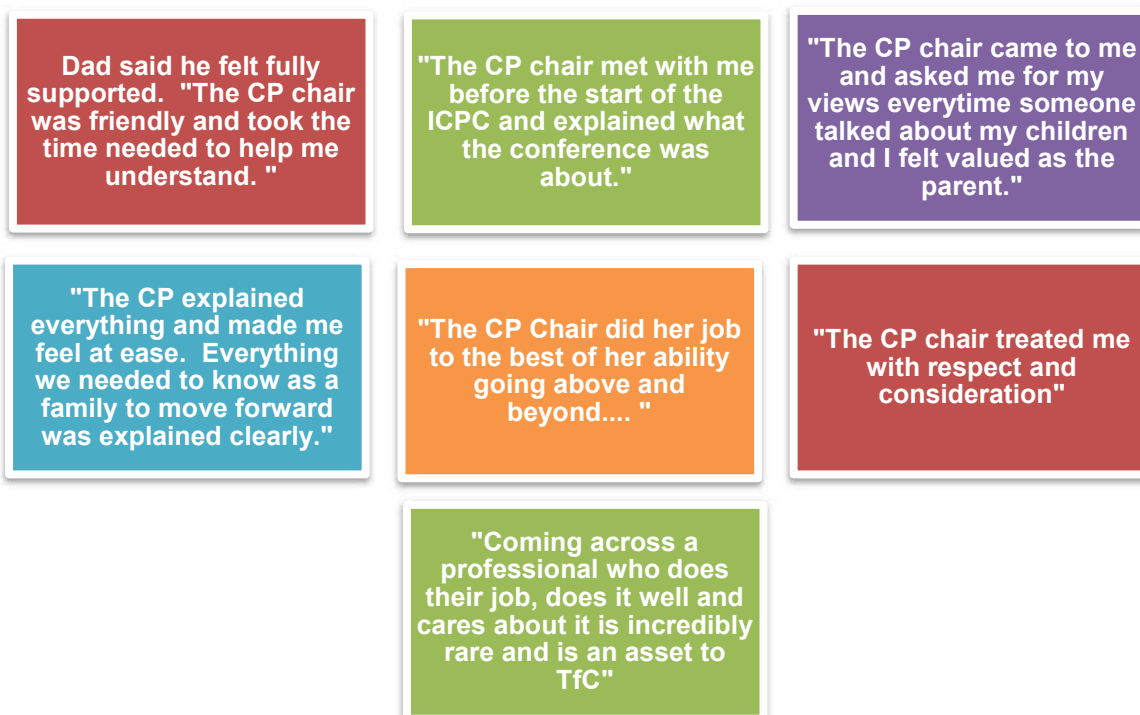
Dad said he felt fully supported. "The CP chair was friendly and took the time needed to help me understand. "

"The CP chair met with me before the start of the ICPC and explained what the conference was about."

"The CP chair came to me and asked me for my views everytime someone talked about my children and I felt valued as the parent."

"The CP explained everything and made me feel at ease. Everything we needed to know as a family to move forward was explained clearly."

"The CP Chair did her job to the best of her ability going above and beyond.... "

"The CP chair treated me with respect and consideration"

"Coming across a professional who does their job, does it well and cares about it is incredibly rare and is an asset to TfC"